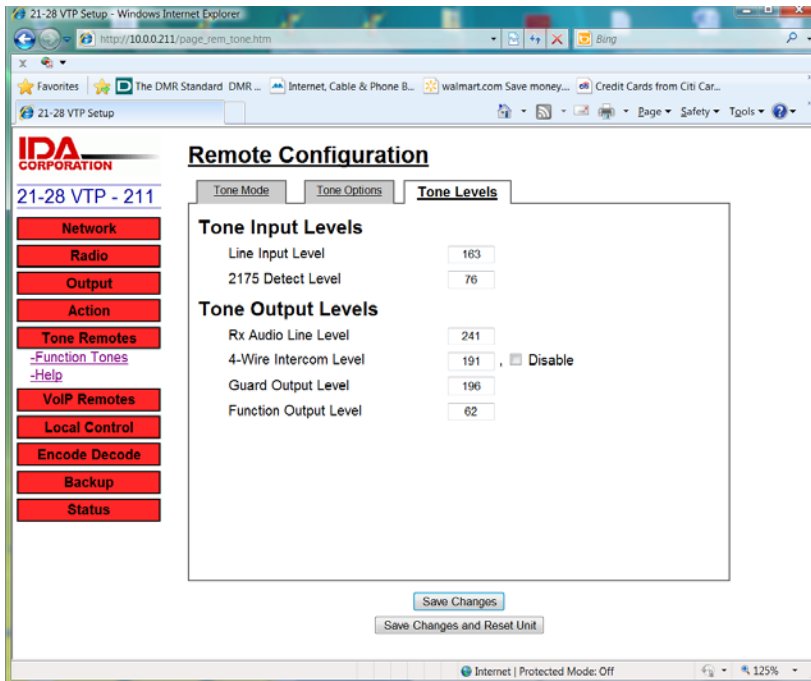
21-28 VTP Setup - Windows Internet Explorer

http://10.0.0.211/page_rem_tone.htm

Bing

x

Favorites | The DMR Standard DMR ... Internet, Cable & Phone B... walmart.com Save money... Credit Cards from Citi Car...

21-28 VTP Setup

Page ▾ Safety ▾ Tools ▾

IDA CORPORATION

21-28 VTP - 211

Network
Radio
Output
Action
Tone Remotes
-Function Tones
-Help
VoIP Remotes
Local Control
Encode Decode
Backup
Status

Remote Configuration

Tone Mode | Tone Options | Tone Levels

Tone Input Levels

Line Input Level 163
2175 Detect Level 76

Tone Output Levels

Rx Audio Line Level 241
4-Wire Intercom Level 191 , Disable
Guard Output Level 196
Function Output Level 62

Save Changes

Save Changes and Reset Unit

Internet | Protected Mode: Off

125%